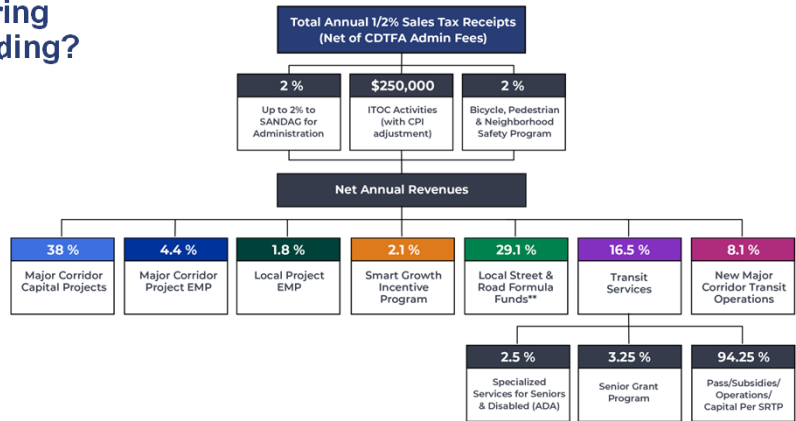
ring
ding?

Total Annual 1/2% Sales Tax Receipts (Net of CDTFA Admin Fees)

2 %
Up to 2% to SANDAG for Administration

$250,000
ITOC Activities (with CPI adjustment)

2 %
Bicycle, Pedestrian & Neighborhood Safety Program

Net Annual Revenues

38 %
Major Corridor Capital Projects

4.4 %
Major Corridor Project EMP

1.8 %
Local Project EMP

2.1 %
Smart Growth Incentive Program

29.1 %
Local Street & Road Formula Funds**

16.5 %
Transit Services

8.1 %
New Major Corridor Transit Operations

2.5 %
Specialized Services for Seniors & Disabled (ADA)

3.25 %
Senior Grant Program

94.25 %
Pass/Subsidies/ Operations/ Capital Per SRTP